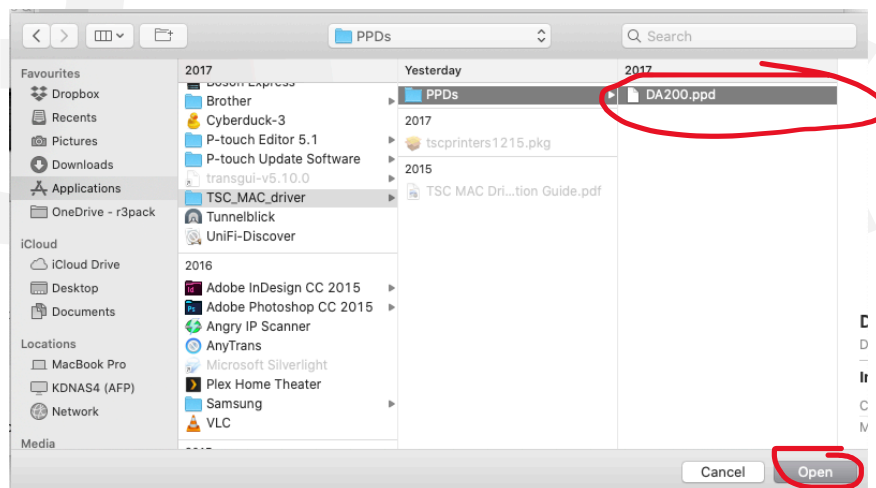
PPDs

Search

Favourites
Dropbox
Recents
Pictures
Downloads
Applications
OneDrive - r3pack

iCloud
iCloud Drive
Desktop
Documents

Locations
MacBook Pro
KDNAS4 (AFP)
Network

Media

2017
Boson Express
Brother
Cyberduck-3
P-touch Editor 5.1
P-touch Update Software
transgui-v5.10.0
TSC_MAC_driver
Tunnelblick
UniFi-Discover
2016
Adobe InDesign CC 2015
Adobe Photoshop CC 2015
Angry IP Scanner
AnyTrans
Microsoft Silverlight
Plex Home Theater
Samsung
VLC

Yesterday
PPDs
2017
tscprinters1215.pkg
2015
TSC MAC Dri...tion Guide.pdf

2017
DA200.ppd

D
D
In
C
M

Cancel
Open